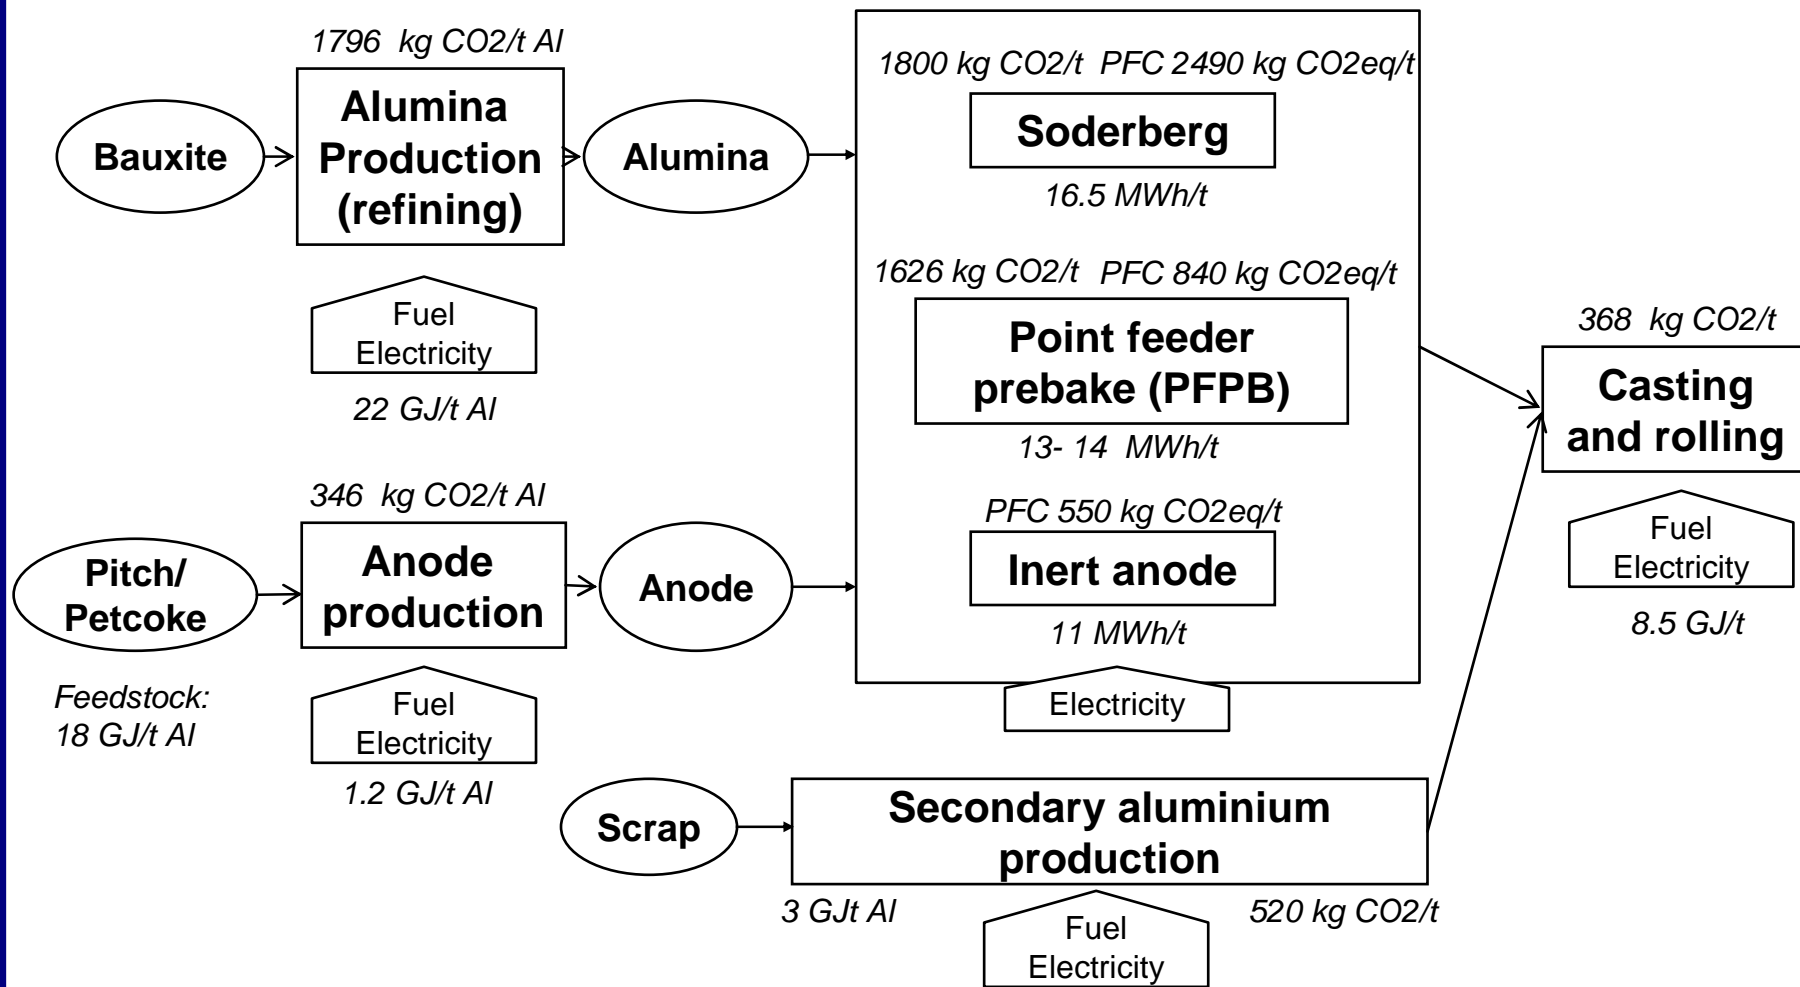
1796 kg CO2/t Al

Bauxite

Alumina Production (refining)

Alumina

Fuel Electricity

22 GJ/t Al

1800 kg CO2/t PFC 2490 kg CO2eq/t

Soderberg

16.5 MWh/t

1626 kg CO2/t PFC 840 kg CO2eq/t

Point feeder prebake (PFPB)

13- 14 MWh/t

PFC 550 kg CO2eq/t

Inert anode

11 MWh/t

Electricity

368 kg CO2/t

Casting and rolling

Fuel Electricity

8.5 GJ/t

346 kg CO2/t Al

Pitch/ Petcoke

Anode production

Anode

Feedstock: 18 GJ/t Al

Fuel Electricity

1.2 GJ/t Al

Scrap

Secondary aluminium production

3 GJt Al

520 kg CO2/t

Fuel Electricity